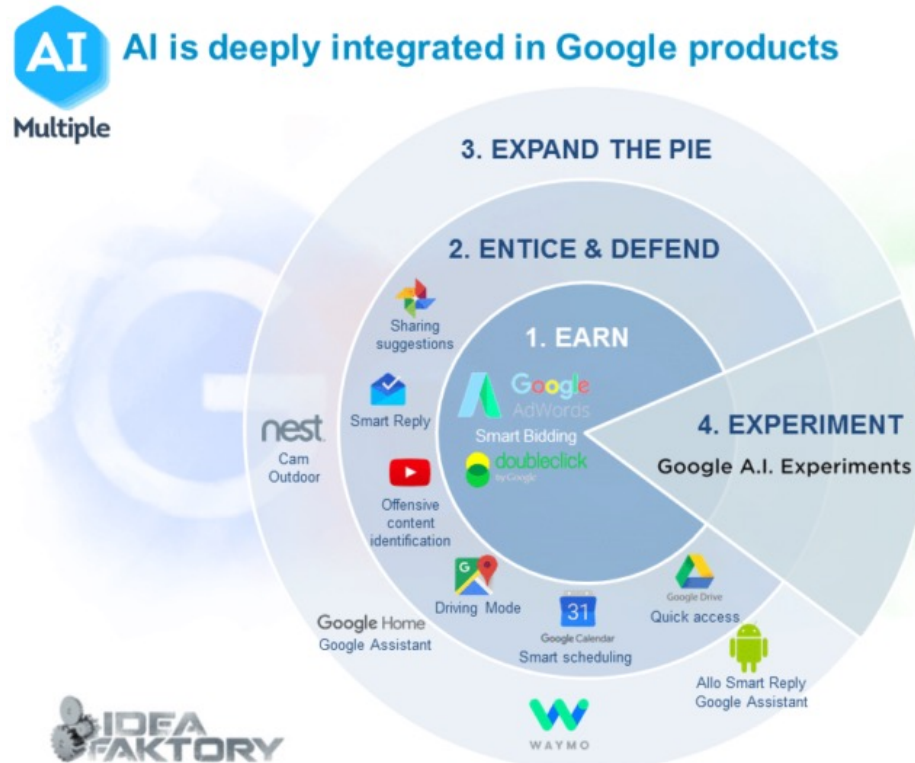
AI Multiple

AI is deeply integrated in Google products

3. EXPAND THE PIE

2. ENTICE & DEFEND

1. EARN

Google AdWords

Smart Bidding

doubleclick by Google

4. EXPERIMENT

Google A.I. Experiments

Sharing suggestions

Smart Reply

Offensive content identification

Driving Mode

31 Google Calendar Smart scheduling

Google Drive Quick access

nest Cam Outdoor

Google Home Google Assistant

WAYMO

Allo Smart Reply Google Assistant

IDEA FAKTORY